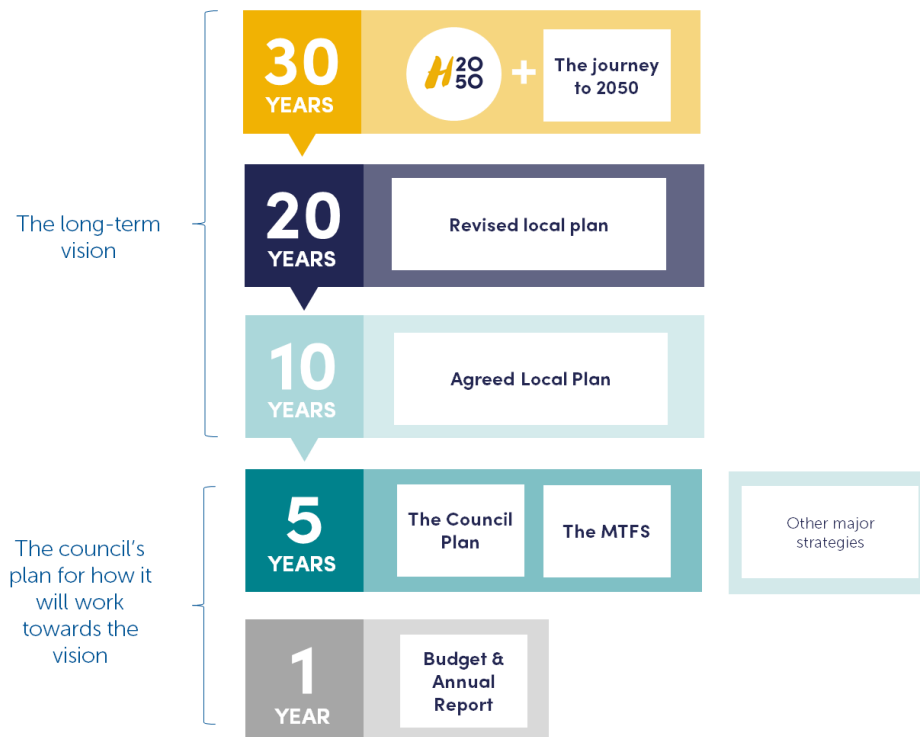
The long-term vision

30 YEARS

H 20 50 + The journey to 2050

20 YEARS

Revised local plan

10 YEARS

Agreed Local Plan

The council's plan for how it will work towards the vision

5 YEARS

The Council Plan

The MTFS

Other major strategies

1 YEAR

Budget & Annual Report